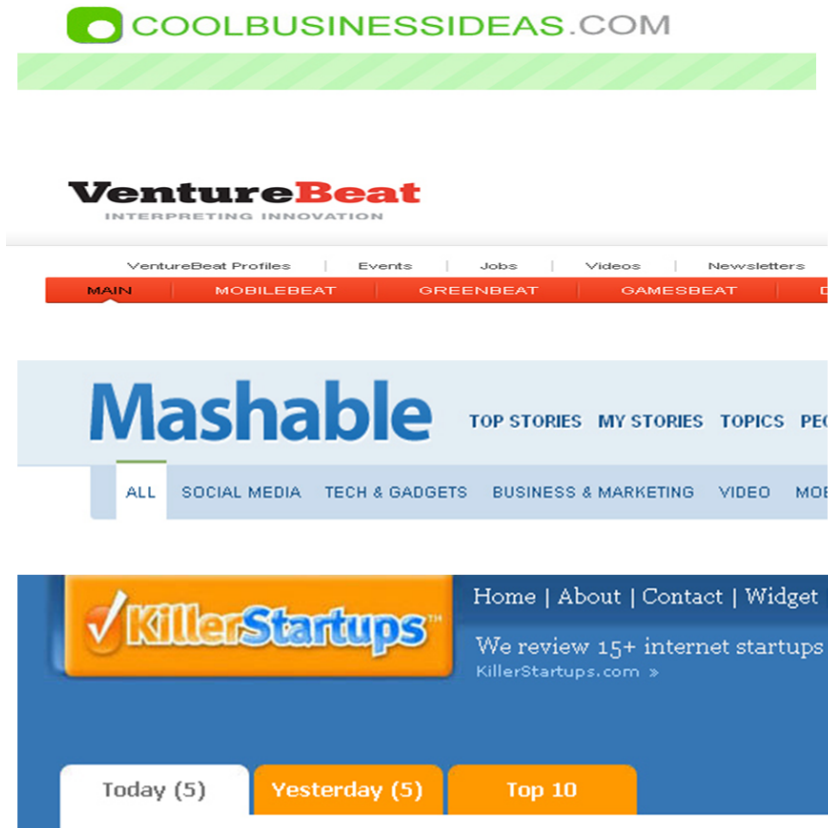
COOLBUSINESSIDEAS.COM

VentureBeat
INTERPRETING INNOVATION

VentureBeat Profiles | Events | Jobs | Videos | Newsletters

MAIN | MOBILEBEAT | GREENBEAT | GAMESBEAT | D

Mashable TOP STORIES MY STORIES TOPICS PE

ALL SOCIAL MEDIA TECH & GADGETS BUSINESS & MARKETING VIDEO MO

KillerStartups™

Home | About | Contact | Widget

We review 15+ internet startups
KillerStartups.com »

Today (5) Yesterday (5) Top 10